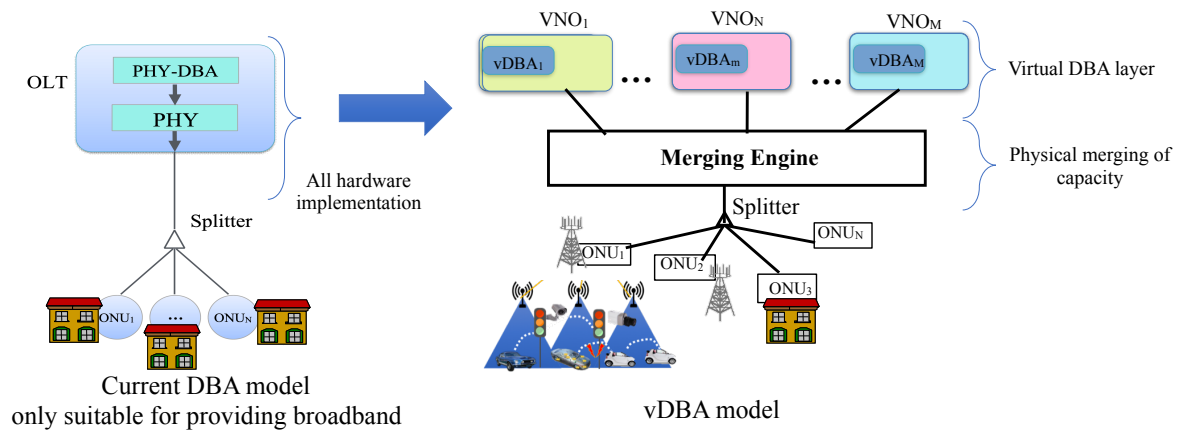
OLT

PHY-DBA

PHY

All hardware implementation

Splitter

ONU$_1$

...

ONU$_N$

Current DBA model
only suitable for providing broadband

VNO$_1$

VNO$_N$

VNO$_M$

vDBA$_1$

vDBA$_m$

vDBA$_M$

Virtual DBA layer

Merging Engine

Physical merging of capacity

Splitter

ONU$_1$

ONU$_2$

ONU$_N$

ONU$_3$

vDBA model